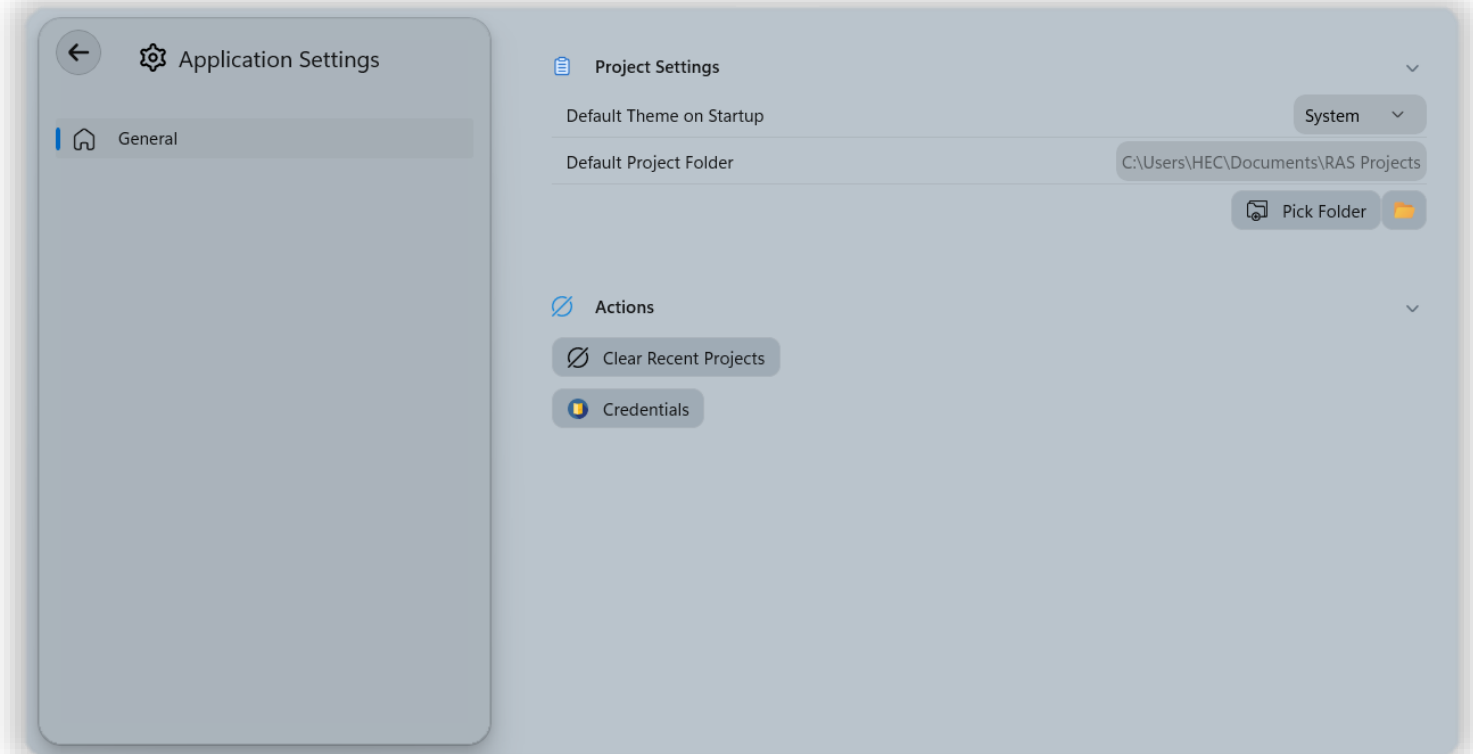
Application Settings

General

Project Settings

Default Theme on Startup

System

Default Project Folder

C:\Users\HEC\Documents\RAS Projects

Pick Folder

Actions

Clear Recent Projects

Credentials